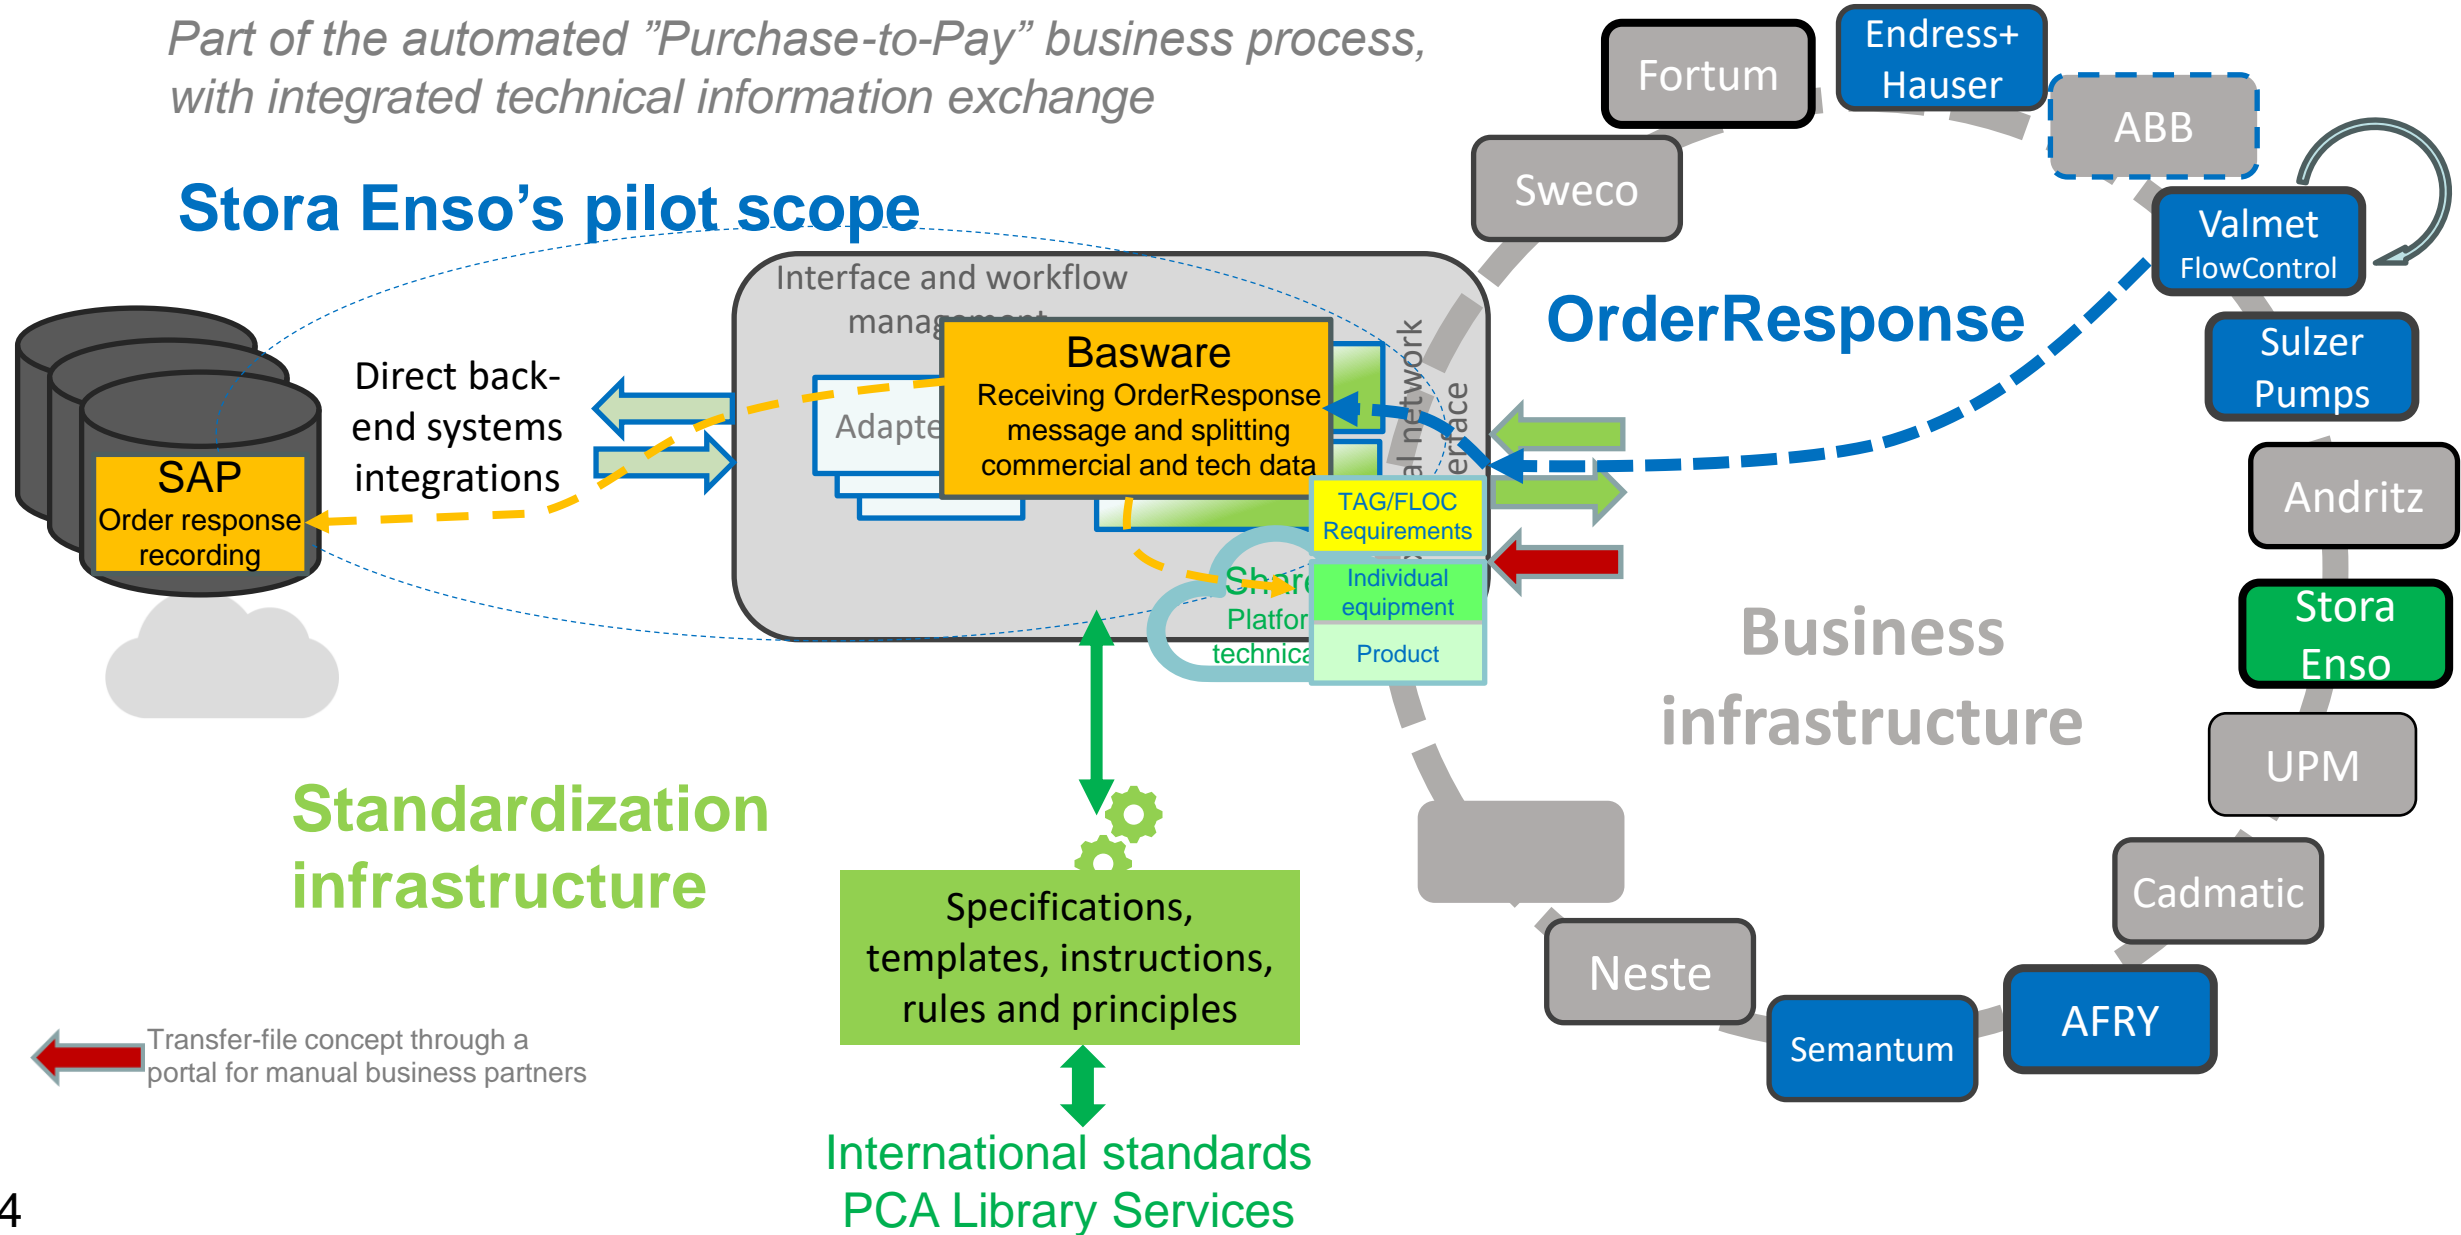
Part of the automated "Purchase-to-Pay" business process, with integrated technical information exchange

Stora Enso's pilot scope

Interface and workflow managment

Basware
Receiving OrderResponse message and splitting commercial and tech data

Adapte

al network erface

SAP
Order response recording

Direct back-end systems integrations

TAG/FLOC Requirements

Individual equipment

Product

Shar Platfor technica

OrderResponse

Fortum

Endress+ Hauser

ABB

Sweco

Valmet FlowControl

Sulzer Pumps

Andritz

Stora Enso

UPM

Cadmatic

AFRY

Semantum

Neste

Business infrastructure

Standardization infrastructure

Specifications, templates, instructions, rules and principles

International standards
PCA Library Services

Transfer-file concept through a portal for manual business partners

4